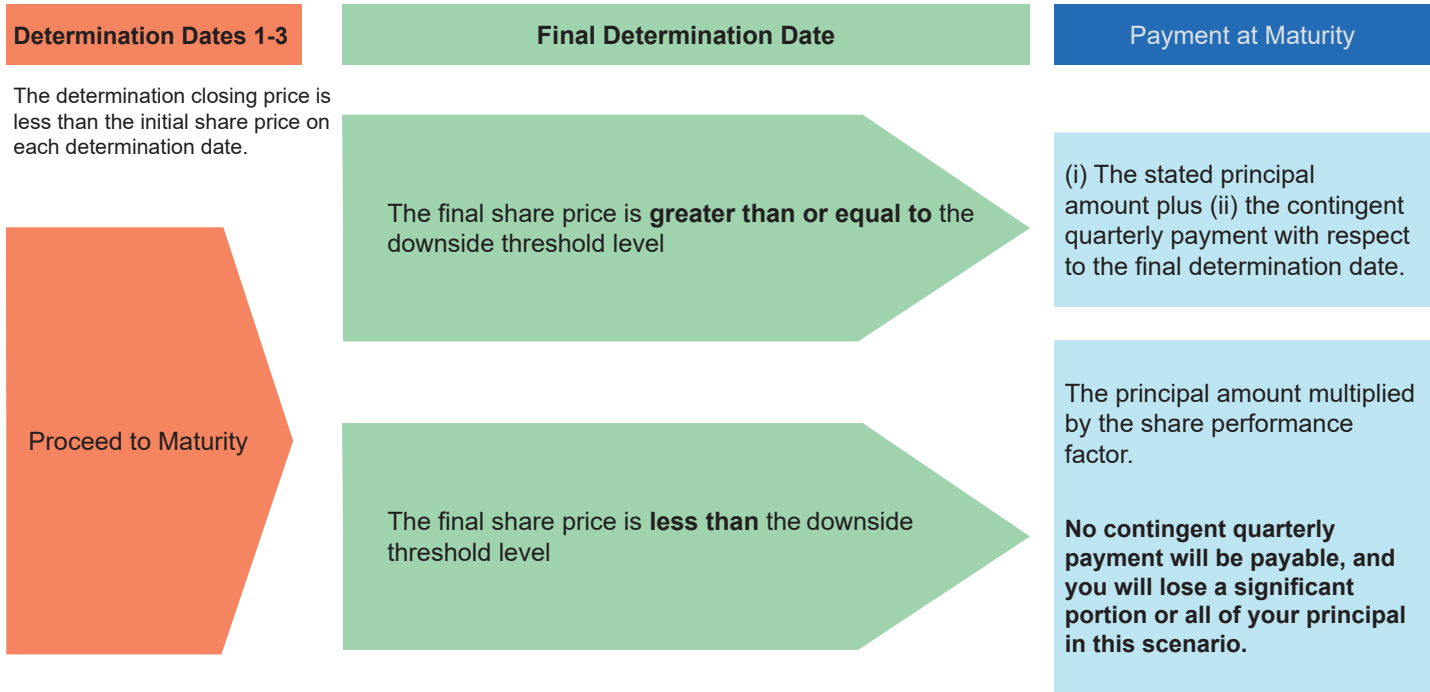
Determination Dates 1-3

Final Determination Date

Payment at Maturity

The determination closing price is less than the initial share price on each determination date.

Proceed to Maturity

The final share price is greater than or equal to the downside threshold level

(i) The stated principal amount plus (ii) the contingent quarterly payment with respect to the final determination date.

The final share price is less than the downside threshold level

The principal amount multiplied by the share performance factor.

No contingent quarterly payment will be payable, and you will lose a significant portion or all of your principal in this scenario.